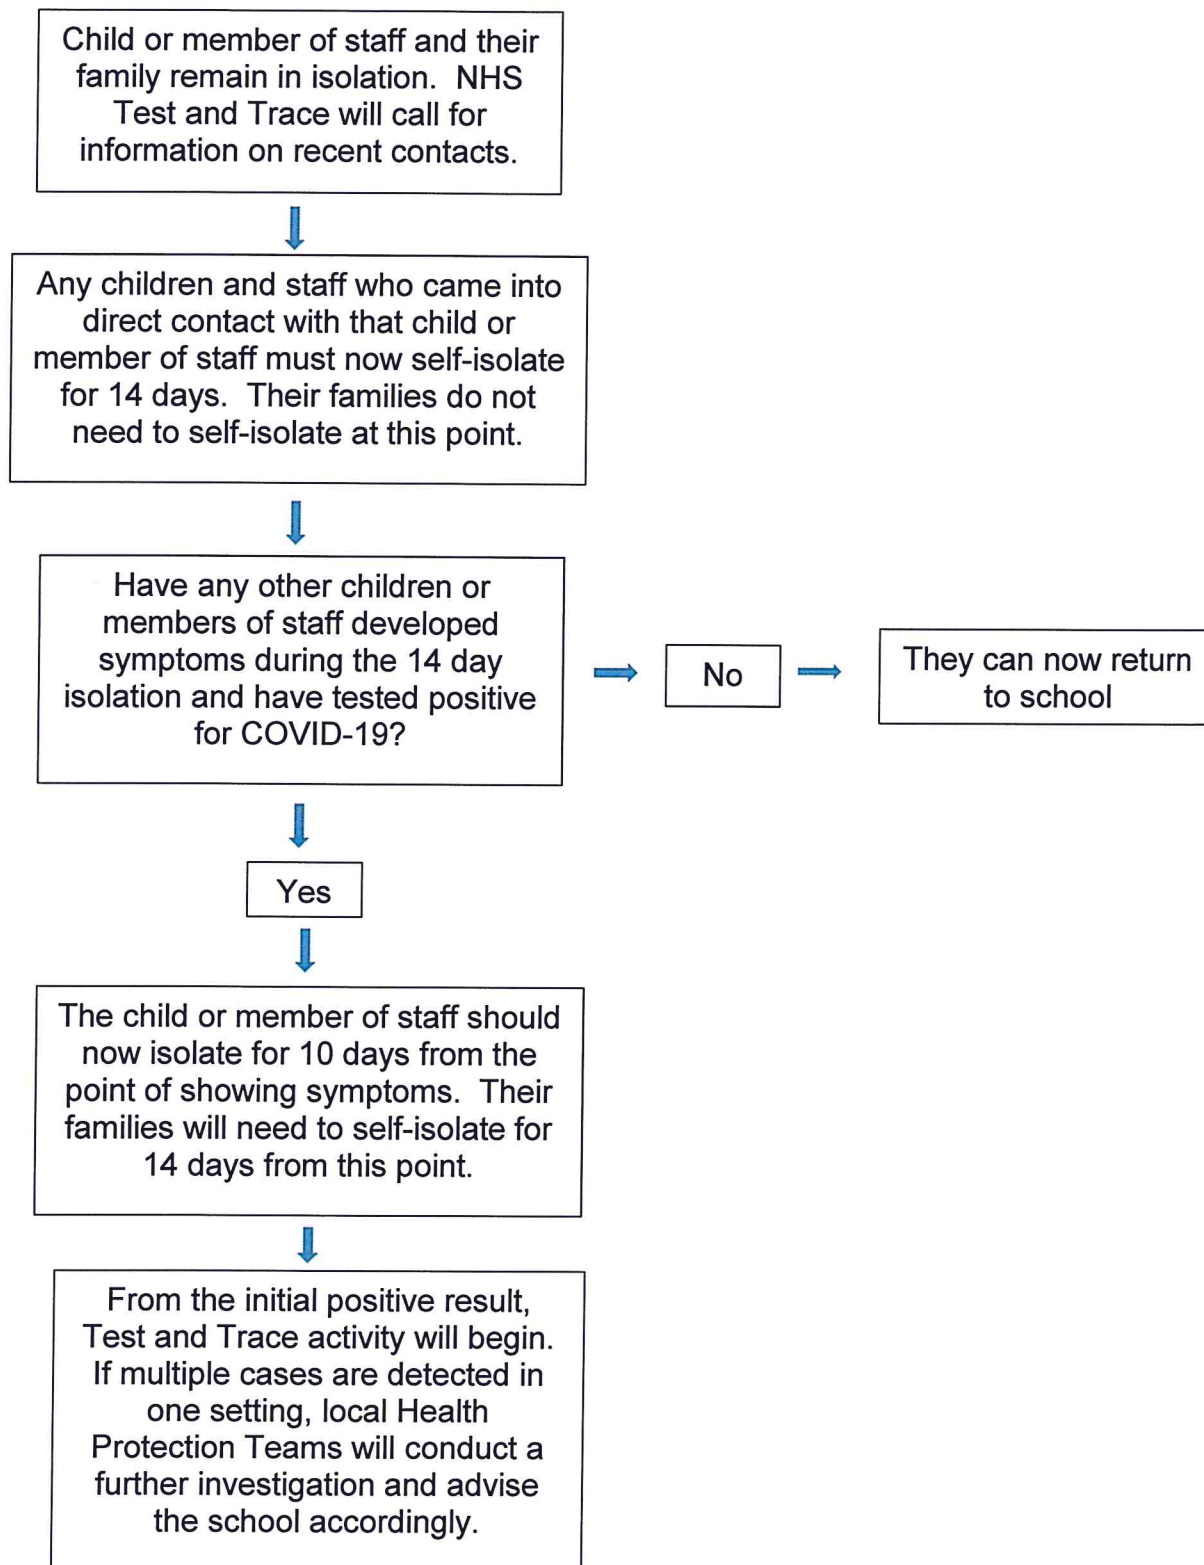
Child or member of staff and their family remain in isolation. NHS Test and Trace will call for information on recent contacts.

Any children and staff who came into direct contact with that child or member of staff must now self-isolate for 14 days. Their families do not need to self-isolate at this point.

Have any other children or members of staff developed symptoms during the 14 day isolation and have tested positive for COVID-19?

No

They can now return to school

Yes

The child or member of staff should now isolate for 10 days from the point of showing symptoms. Their families will need to self-isolate for 14 days from this point.

From the initial positive result, Test and Trace activity will begin. If multiple cases are detected in one setting, local Health Protection Teams will conduct a further investigation and advise the school accordingly.